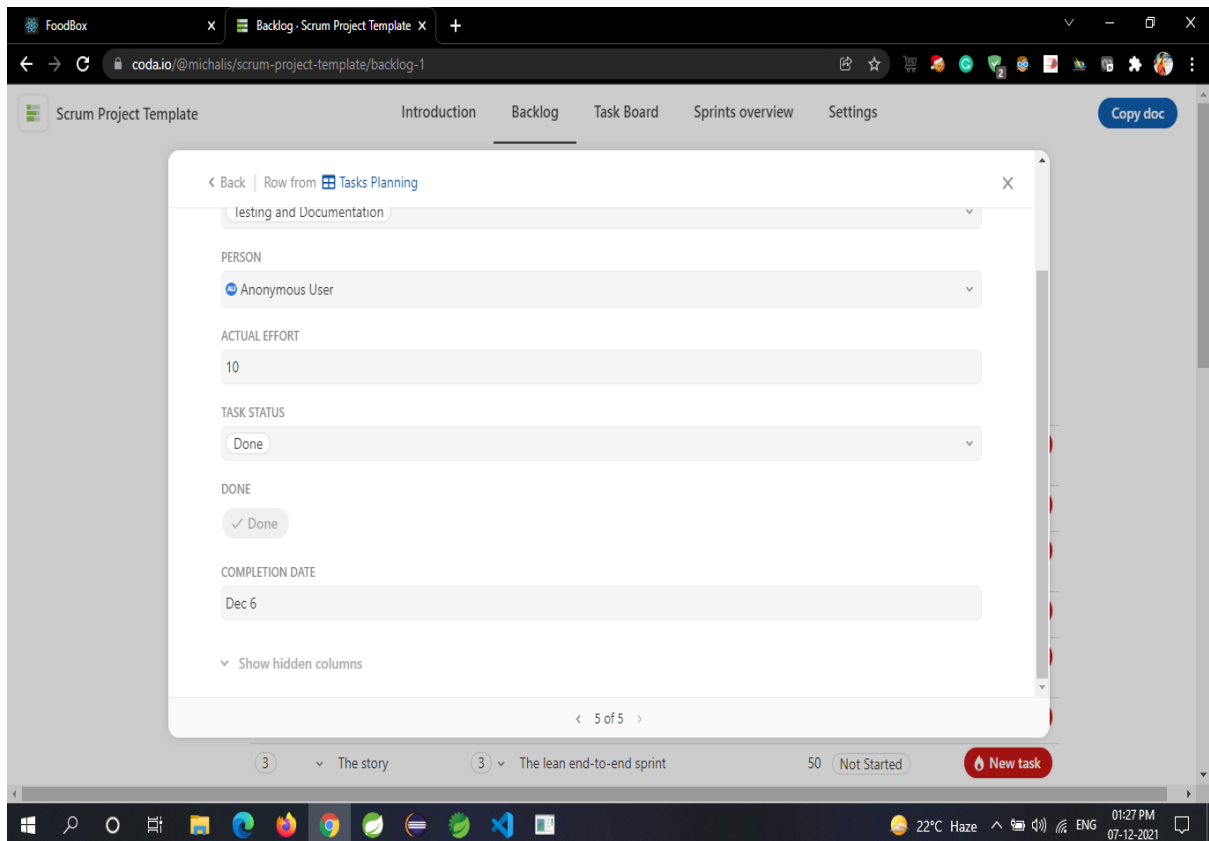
FoodBox
Backlog · Scrum Project Template
coda.io/@michalis/scrum-project-template/backlog-1

Scrum Project Template
Introduction Backlog Task Board Sprints overview Settings
Copy doc

‹ Back | Row from Tasks Planning

Testing and Documentation

PERSON
AU Anonymous User

ACTUAL EFFORT
10

TASK STATUS
Done

DONE
✓ Done

COMPLETION DATE
Dec 6

Show hidden columns

‹ 5 of 5 ›

3 The story 3 The lean end-to-end sprint 50 Not Started New task

22°C Haze ENG 01:27 PM 07-12-2021